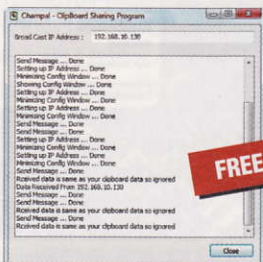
Champal - ClipBoard Sharing Program

Broad Cast IP Address : 192.168.10.130

Send Message ... Done
Setting up IP Address ... Done
Minimizing Config Window ... Done
Showing Config Window ... Done
Setting up IP Address ... Done
Minimizing Config Window ... Done
Setting up IP Address ... Done
Minimizing Config Window ... Done
Send Message ... Done
Send Message ... Done
Setting up IP Address ... Done
Minimizing Config Window ... Done
Setting up IP Address ... Done
Minimizing Config Window ... Done
Send Message ... Done
Rcvived data is same as your clipboard data so ignored
Data Received From 192.168.10.130
Send Message ... Done
Send Message ... Done
Rcvived data is same as your clipboard data so ignored
Send Message ... Done
Rcvived data is same as your clipboard data so ignored

FREE

Close